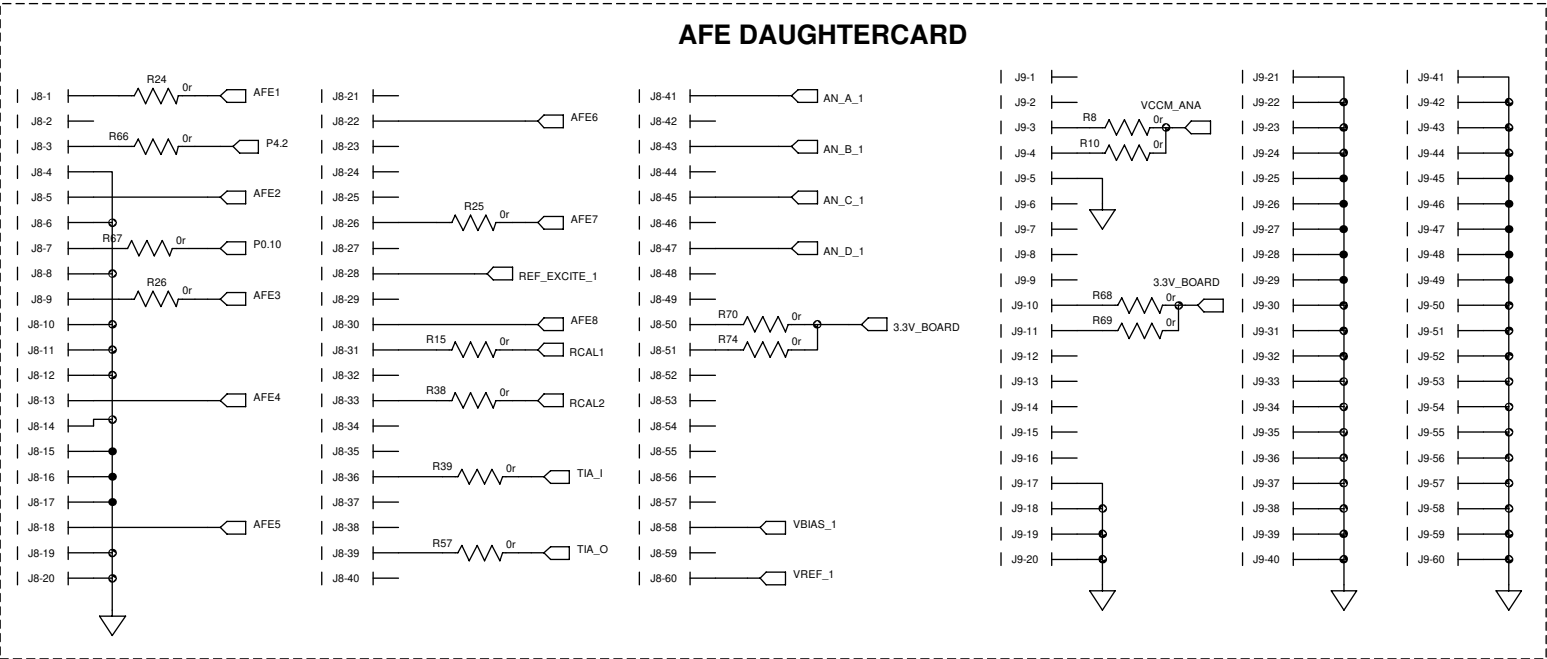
AFE DAUGHTERCARD

J8-1 R24 0r AFE1
J8-2
J8-3 R66 0r P4.2
J8-4
J8-5 AFE2
J8-6
J8-7 R67 0r P0.10
J8-8
J8-9 R26 0r AFE3
J8-10
J8-11
J8-12
J8-13 AFE4
J8-14
J8-15
J8-16
J8-17
J8-18 AFE5
J8-19
J8-20

J8-21
J8-22 AFE6
J8-23
J8-24
J8-25
J8-26 R25 0r AFE7
J8-27
J8-28 REF_EXCITE_1
J8-29
J8-30 AFE8
J8-31 R15 0r RCAL1
J8-32
J8-33 R38 0r RCAL2
J8-34
J8-35
J8-36 R39 0r TIA_I
J8-37
J8-38
J8-39 R57 0r TIA_O
J8-40

J8-41 AN_A_1
J8-42
J8-43 AN_B_1
J8-44
J8-45 AN_C_1
J8-46
J8-47 AN_D_1
J8-48
J8-49
J8-50 R70 0r 3.3V_BOARD
J8-51 R74 0r
J8-52
J8-53
J8-54
J8-55
J8-56
J8-57
J8-58 VBIAS_1
J8-59
J8-60 VREF_1

J9-1
J9-2 VCCM_ANA
J9-3 R8 0r
J9-4 R10 0r
J9-5
J9-6
J9-7
J9-8
J9-9 3.3V_BOARD
J9-10 R68 0r
J9-11 R69 0r
J9-12
J9-13
J9-14
J9-15
J9-16
J9-17
J9-18
J9-19
J9-20

J9-21
J9-22
J9-23
J9-24
J9-25
J9-26
J9-27
J9-28
J9-29
J9-30
J9-31
J9-32
J9-33
J9-34
J9-35
J9-36
J9-37
J9-38
J9-39
J9-40

J9-41
J9-42
J9-43
J9-44
J9-45
J9-46
J9-47
J9-48
J9-49
J9-50
J9-51
J9-52
J9-53
J9-54
J9-55
J9-56
J9-57
J9-58
J9-59
J9-60